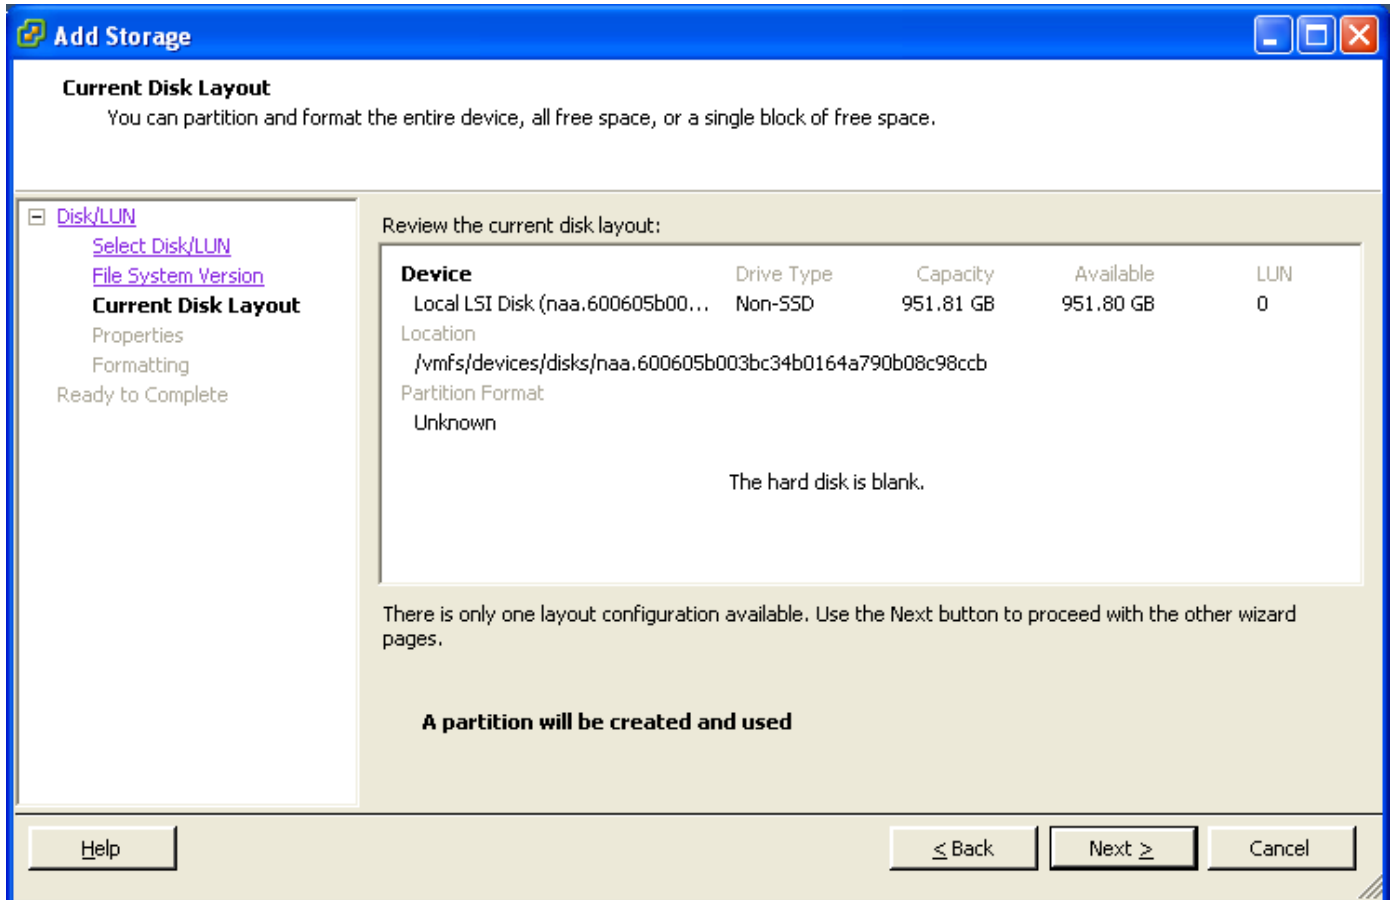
Add Storage

Current Disk Layout
You can partition and format the entire device, all free space, or a single block of free space.

Disk/LUN
Select Disk/LUN
File System Version
Current Disk Layout
Properties
Formatting
Ready to Complete

Review the current disk layout:

| Device | Drive Type | Capacity | Available | LUN |
|---|---|---|---|---|
| Local LSI Disk (naa.600605b00... | Non-SSD | 951.81 GB | 951.80 GB | 0 |

Location
/vmfs/devices/disks/naa.600605b003bc34b0164a790b08c98ccb
Partition Format
Unknown

The hard disk is blank.

There is only one layout configuration available. Use the Next button to proceed with the other wizard pages.

A partition will be created and used

Help
< Back
Next >
Cancel